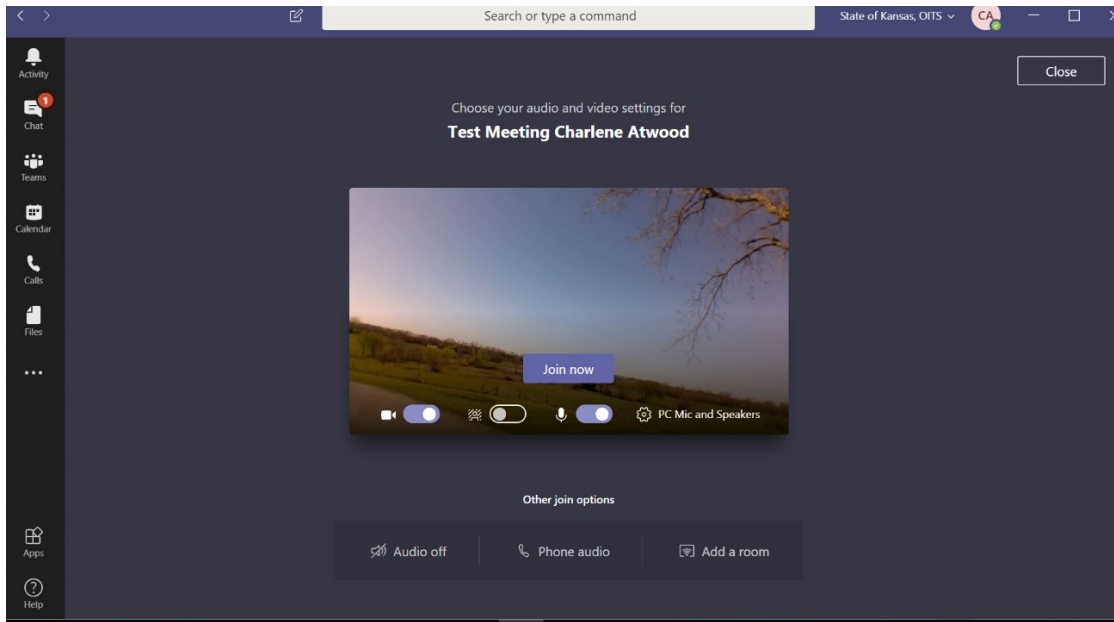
Search or type a command

State of Kansas, OITS

CA

Activity

1

Chat

Teams

Calendar

Calls

Files

...

Apps

Help

Close

Choose your audio and video settings for

Test Meeting Charlene Atwood

Join now

PC Mic and Speakers

Other join options

Audio off

Phone audio

Add a room